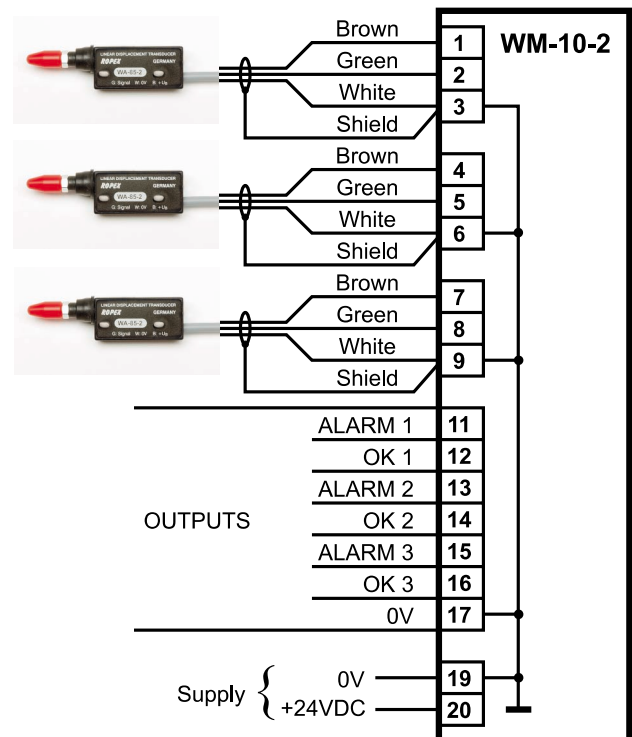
LINEAR DISPLACEMENT TRANSDUCER
ROPEX
WA-65-2
GERMANY
G: Signal W: 0V B: +Ub

LINEAR DISPLACEMENT TRANSDUCER
ROPEX
WA-65-2
GERMANY
G: Signal W: 0V B: +Ub

LINEAR DISPLACEMENT TRANSDUCER
ROPEX
WA-65-2
GERMANY
G: Signal W: 0V B: +Ub

Brown
Green
White
Shield
Brown
Green
White
Shield
Brown
Green
White
Shield

WM-10-2

1
2
3
4
5
6
7
8
9

OUTPUTS
ALARM 1 11
OK 1 12
ALARM 2 13
OK 2 14
ALARM 3 15
OK 3 16
0V 17

Supply
0V 19
+24VDC 20